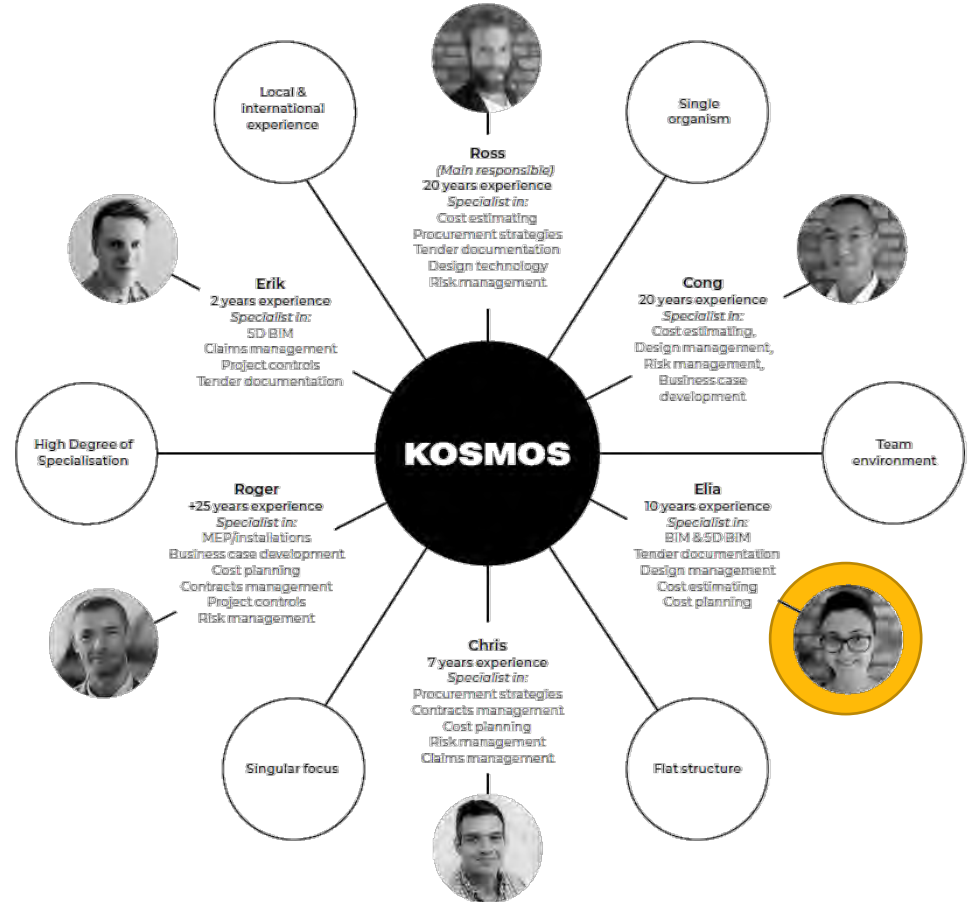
Local & international experience

Ross
(Main responsible)
20 years experience
Specialist in:
Cost estimating
Procurement strategies
Tender documentation
Design technology
Risk management

Single organism

Erik
2 years experience
Specialist in:
5D BIM
Claims management
Project controls
Tender documentation

Cong
20 years experience
Specialist in:
Cost estimating,
Design management,
Risk management,
Business case development

High Degree of Specialisation

KOSMOS

Team environment

Roger
+25 years experience
Specialist in:
MEP/installations
Business case development
Cost planning
Contracts management
Project controls
Risk management

Elia
10 years experience
Specialist in:
BIM & 5D BIM
Tender documentation
Design management
Cost estimating
Cost planning

Chris
7 years experience
Specialist in:
Procurement strategies
Contracts management
Cost planning
Risk management
Claims management

Singular focus

Flat structure